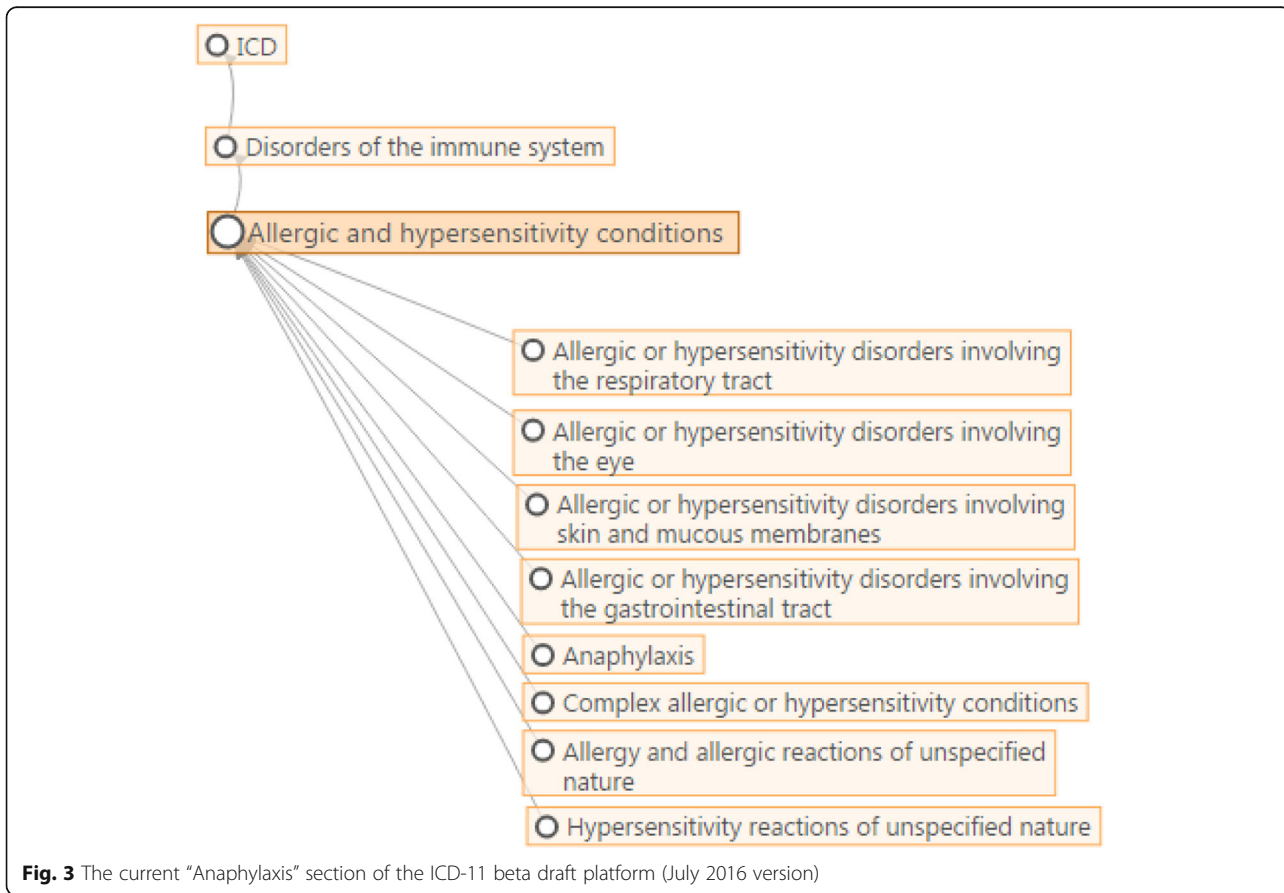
ICD

Disorders of the immune system

Allergic and hypersensitivity conditions

Allergic or hypersensitivity disorders involving the respiratory tract

Allergic or hypersensitivity disorders involving the eye

Allergic or hypersensitivity disorders involving skin and mucous membranes

Allergic or hypersensitivity disorders involving the gastrointestinal tract

Anaphylaxis

Complex allergic or hypersensitivity conditions

Allergy and allergic reactions of unspecified nature

Hypersensitivity reactions of unspecified nature

**Fig. 3** The current "Anaphylaxis" section of the ICD-11 beta draft platform (July 2016 version)